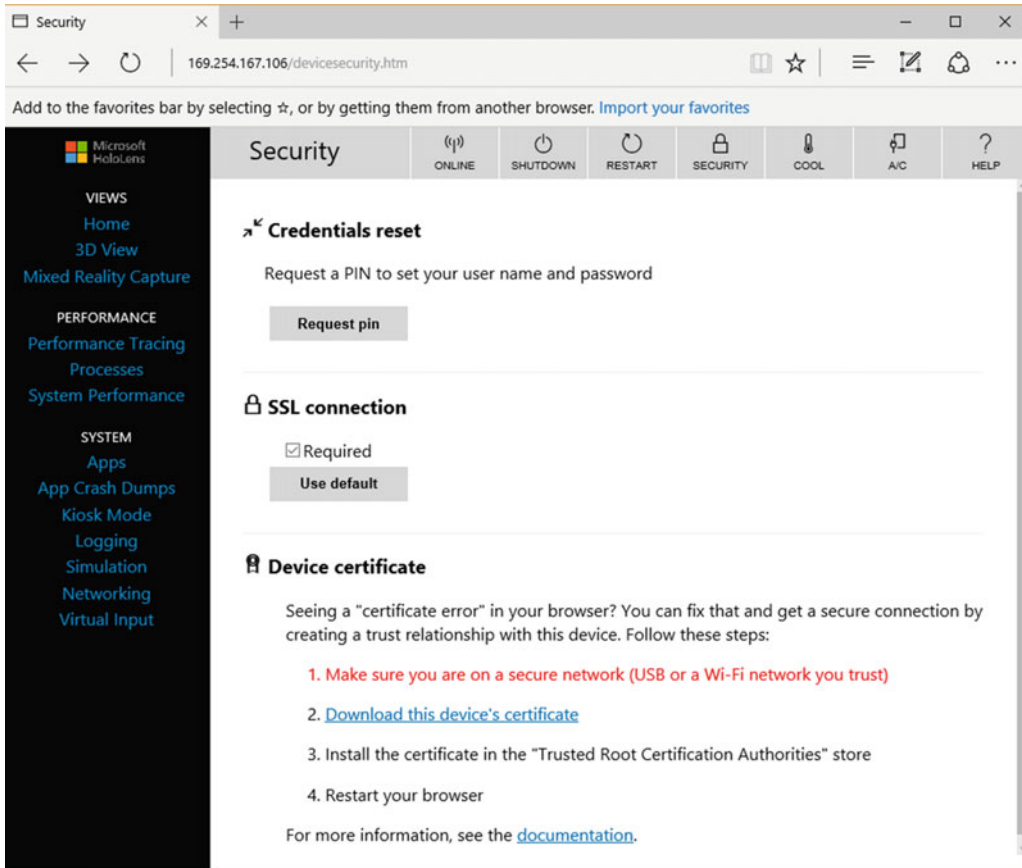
Security × +

169.254.167.106/devicesecurity.htm

Add to the favorites bar by selecting ☆, or by getting them from another browser. Import your favorites

Microsoft HoloLens

Security

ONLINE SHUTDOWN RESTART SECURITY COOL A/C HELP

VIEWS
Home
3D View
Mixed Reality Capture

PERFORMANCE
Performance Tracing
Processes
System Performance

SYSTEM
Apps
App Crash Dumps
Kiosk Mode
Logging
Simulation
Networking
Virtual Input

Credentials reset

Request a PIN to set your user name and password

Request pin

SSL connection

Required

Use default

Device certificate

Seeing a "certificate error" in your browser? You can fix that and get a secure connection by creating a trust relationship with this device. Follow these steps:

1. Make sure you are on a secure network (USB or a Wi-Fi network you trust)

2. Download this device's certificate

3. Install the certificate in the "Trusted Root Certification Authorities" store

4. Restart your browser

For more information, see the documentation.